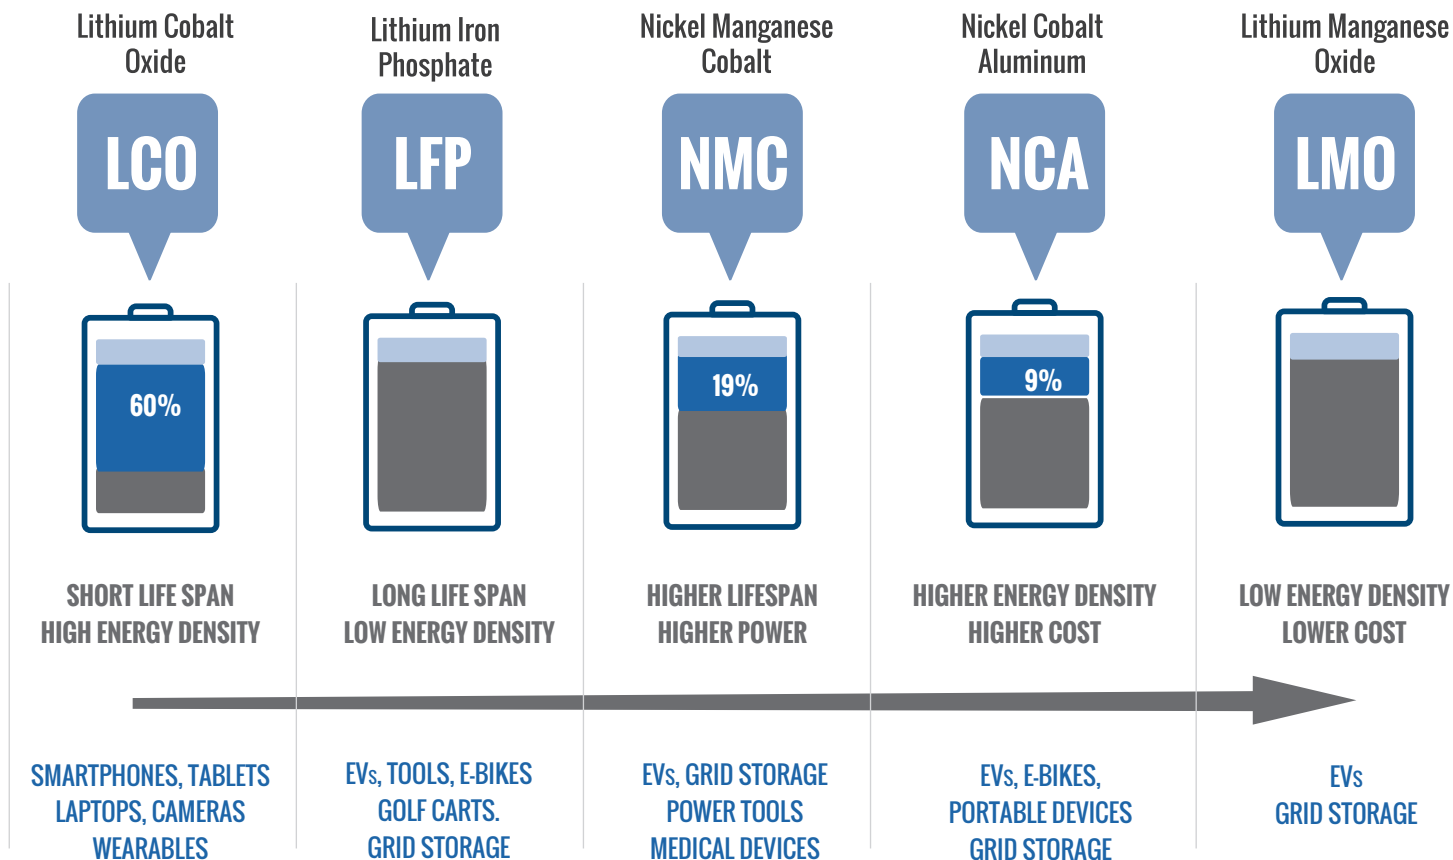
Lithium Cobalt Oxide

LCO

60%

SHORT LIFE SPAN
HIGH ENERGY DENSITY

SMARTPHONES, TABLETS
LAPTOPS, CAMERAS
WEARABLES

Lithium Iron Phosphate

LFP

LONG LIFE SPAN
LOW ENERGY DENSITY

EVs, TOOLS, E-BIKES
GOLF CARTS.
GRID STORAGE

Nickel Manganese Cobalt

NMC

19%

HIGHER LIFESPAN
HIGHER POWER

EVs, GRID STORAGE
POWER TOOLS
MEDICAL DEVICES

Nickel Cobalt Aluminum

NCA

9%

HIGHER ENERGY DENSITY
HIGHER COST

EVs, E-BIKES,
PORTABLE DEVICES
GRID STORAGE

Lithium Manganese Oxide

LMO

LOW ENERGY DENSITY
LOWER COST

EVs
GRID STORAGE